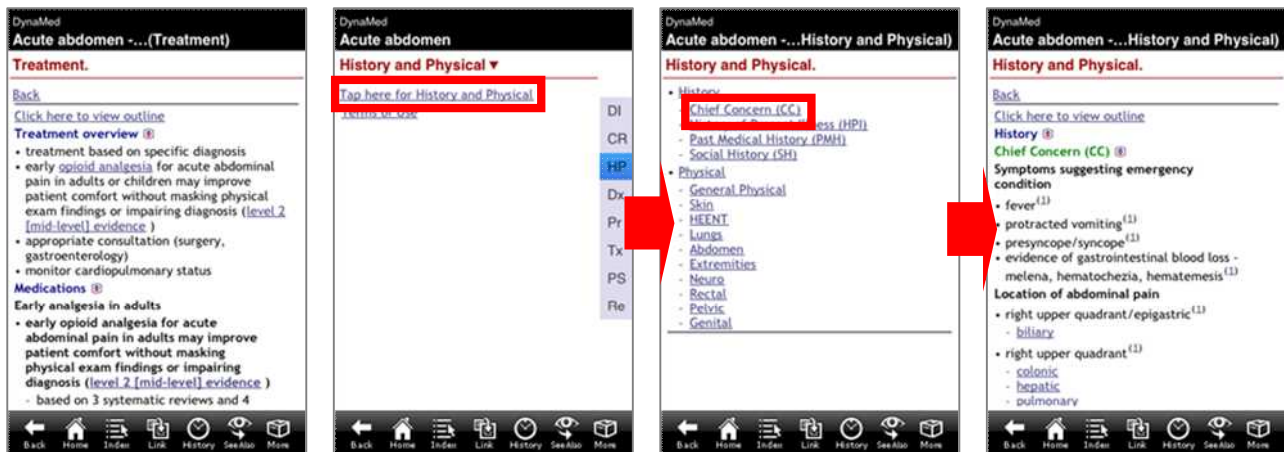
DynaMed
Acute abdomen -...(Treatment)

Treatment.

Back
Click here to view outline
Treatment overview
• treatment based on specific diagnosis
• early opioid analgesia for acute abdominal pain in adults or children may improve patient comfort without masking physical exam findings or impairing diagnosis (level 2 [mid-level] evidence )
• appropriate consultation (surgery, gastroenterology)
• monitor cardiopulmonary status
Medications
Early analgesia in adults
• early opioid analgesia for acute abdominal pain in adults may improve patient comfort without masking physical exam findings or impairing diagnosis (level 2 [mid-level] evidence )
- based on 3 systematic reviews and 4

Back Home Index Link History SeeAlso More

DynaMed
Acute abdomen

History and Physical ▾

Tap here for History and Physical
Terms of Use

DI
CR
HP
Dx
Pr
Tx
PS
Re

Back Home Index Link History SeeAlso More

DynaMed
Acute abdomen -...History and Physical)

History and Physical.

• History
- Chief Concern (CC)
- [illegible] (HPI)
- Past Medical History (PMH)
- Social History (SH)
• Physical
- General Physical
- Skin
- HEENT
- Lungs
- Abdomen
- Extremities
- Neuro
- Rectal
- Pelvic
- Genital

Back Home Index Link History SeeAlso More

DynaMed
Acute abdomen -...History and Physical)

History and Physical.

Back
Click here to view outline
History
Chief Concern (CC)
Symptoms suggesting emergency condition
• fever$^{(1)}$
• protracted vomiting$^{(1)}$
• presyncope/syncope$^{(1)}$
• evidence of gastrointestinal blood loss - melena, hematochezia, hematemesis$^{(1)}$
Location of abdominal pain
• right upper quadrant/epigastric$^{(1)}$
- biliary
• right upper quadrant$^{(1)}$
- colonic
- hepatic
- pulmonary

Back Home Index Link History SeeAlso More